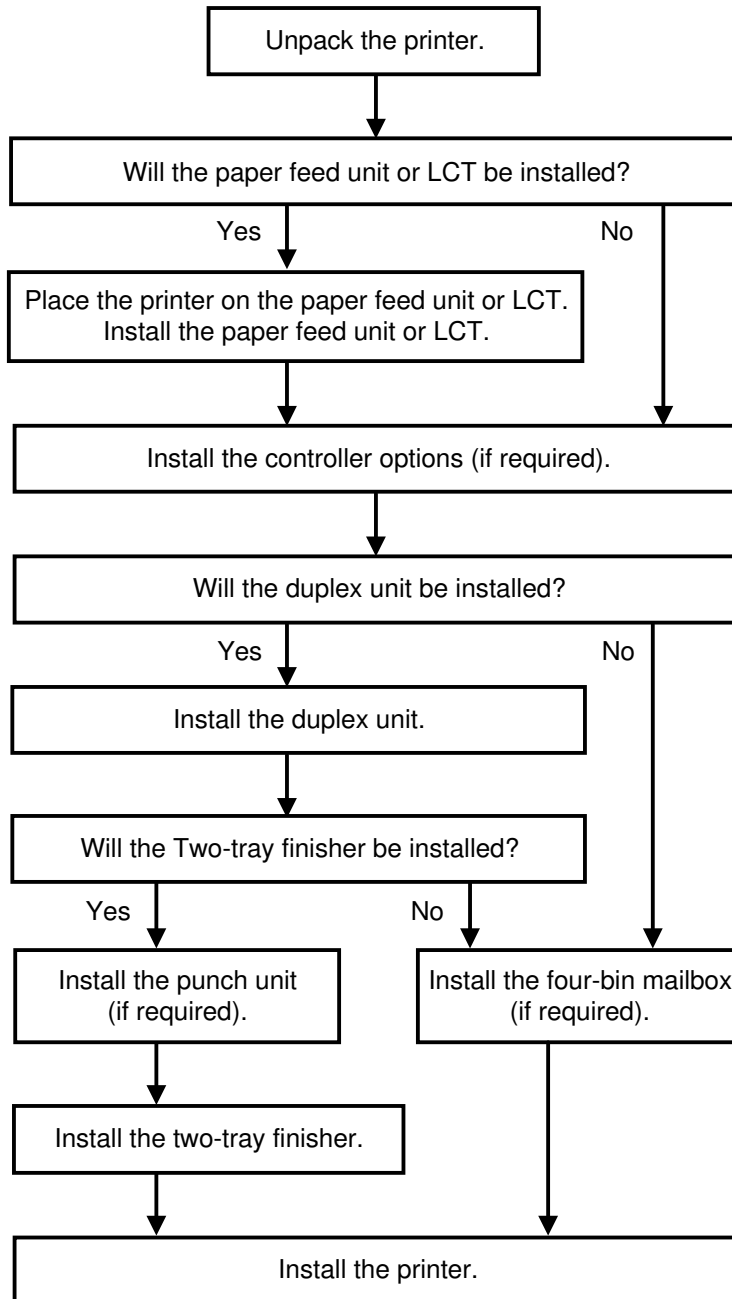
Unpack the printer.

Will the paper feed unit or LCT be installed?

Yes

No

Place the printer on the paper feed unit or LCT. Install the paper feed unit or LCT.

Install the controller options (if required).

Will the duplex unit be installed?

Yes

No

Install the duplex unit.

Will the Two-tray finisher be installed?

Yes

No

Install the punch unit (if required).

Install the four-bin mailbox (if required).

Install the two-tray finisher.

Install the printer.